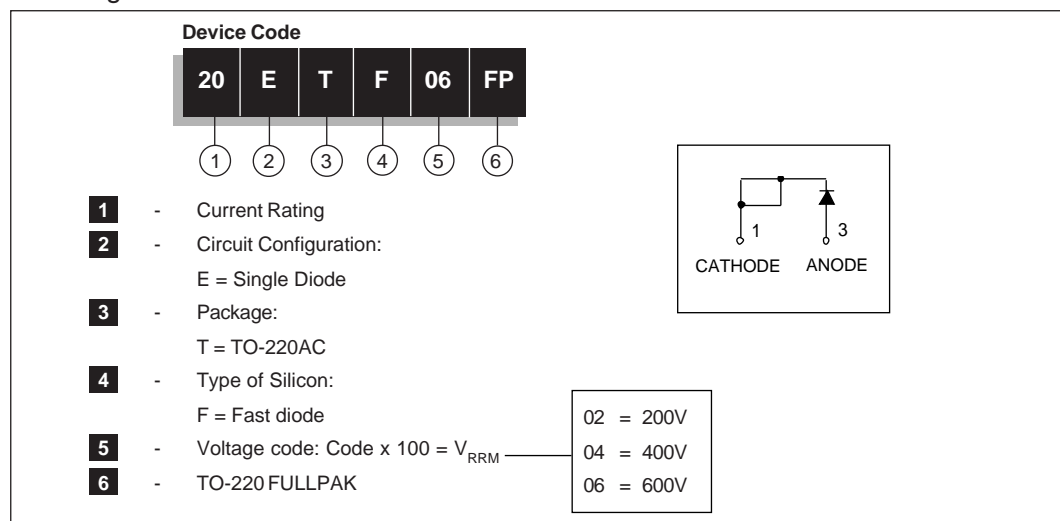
Device Code

| 20 | E | T | F | 06 | FP |
|---|---|---|---|---|---|
| 1 | 2 | 3 | 4 | 5 | 6 |

1 - Current Rating
2 - Circuit Configuration:
E = Single Diode
3 - Package:
T = TO-220AC
4 - Type of Silicon:
F = Fast diode
5 - Voltage code: Code x 100 = $V_{RRM}$
6 - TO-220 FULLPAK

02 = 200V
04 = 400V
06 = 600V

1
CATHODE
3
ANODE